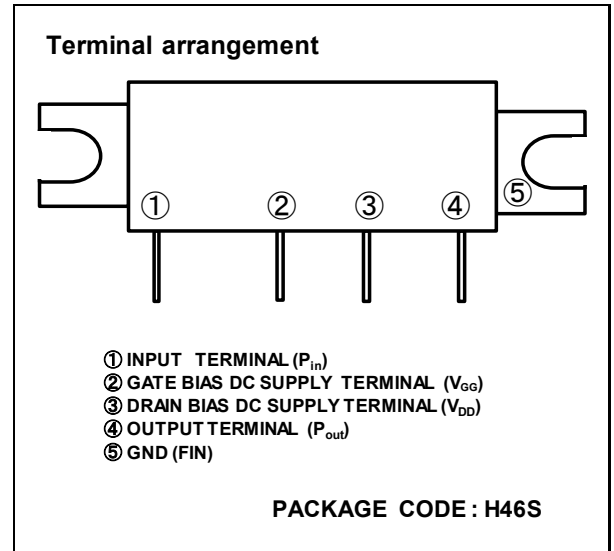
Terminal arrangement

①

②

③

④

⑤

① INPUT TERMINAL ($P_{in}$)
② GATE BIAS DC SUPPLY TERMINAL ($V_{GG}$)
③ DRAIN BIAS DC SUPPLY TERMINAL ($V_{DD}$)
④ OUTPUT TERMINAL ($P_{out}$)
⑤ GND (FIN)

PACKAGE CODE : H46S